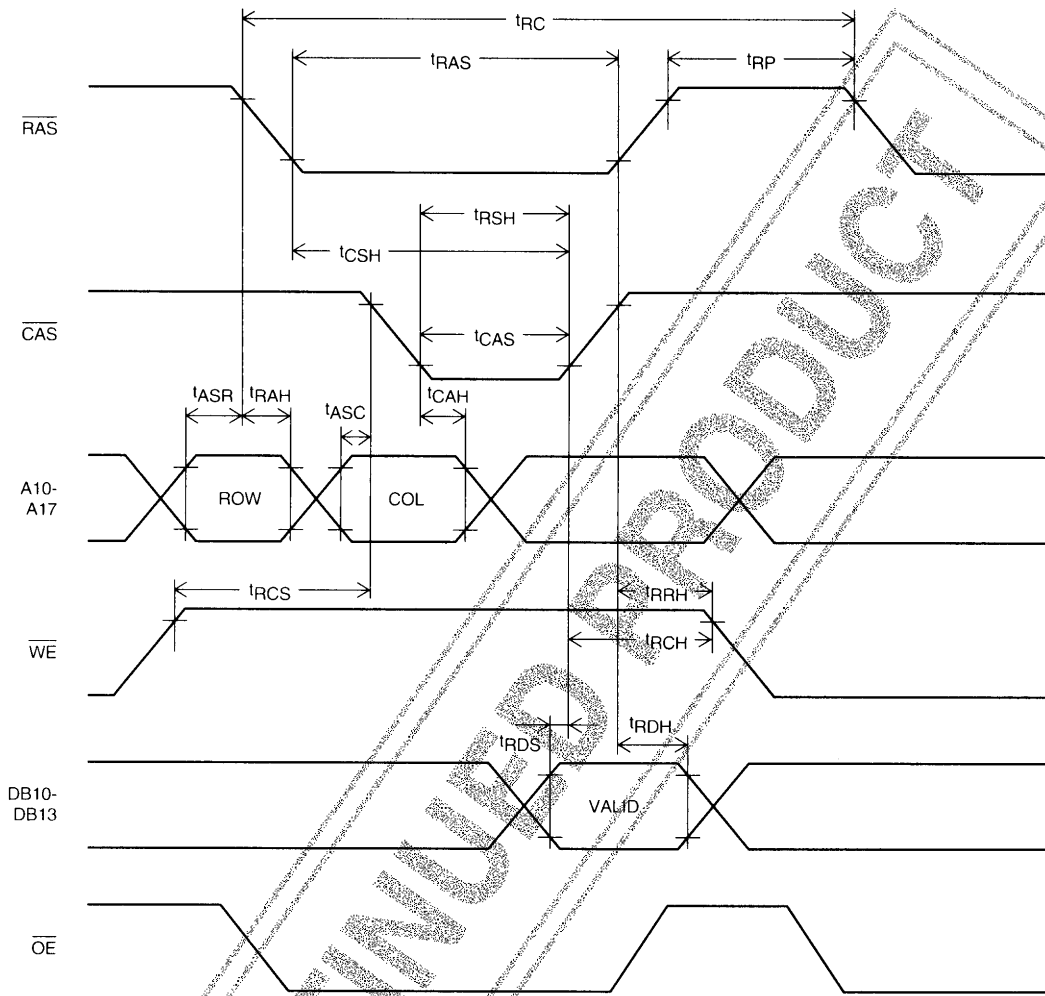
$t_{RC}$

$t_{RAS}$

$t_{RP}$

$\overline{RAS}$

$t_{RSH}$

$t_{CSH}$

$\overline{CAS}$

$t_{CAS}$

$t_{ASR}$ $t_{RAH}$

$t_{ASC}$

$t_{CAH}$

A10-
A17

ROW

COL

$t_{RCS}$

$t_{RRH}$

$\overline{WE}$

$t_{RCH}$

$t_{RDS}$

$t_{RDH}$

DB10-
DB13

VALID

$\overline{OE}$

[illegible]NUED PRODUCT